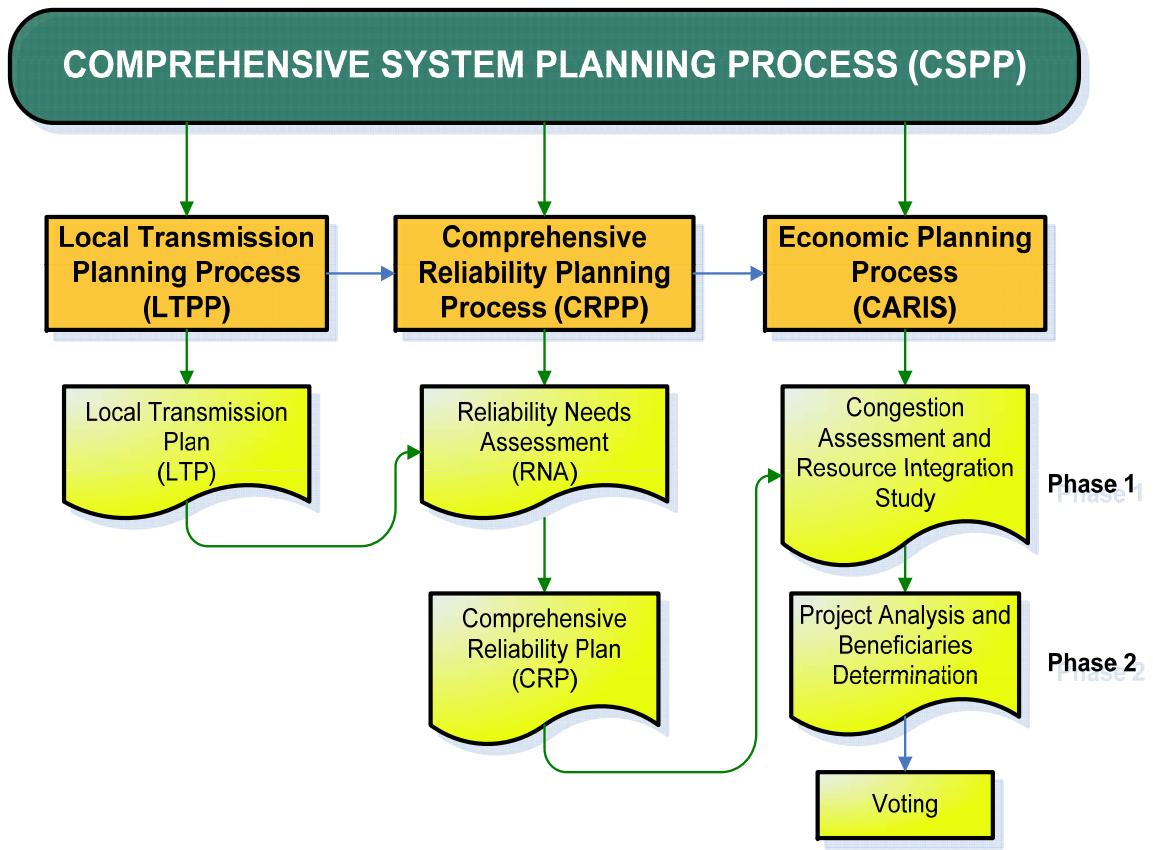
COMPREHENSIVE SYSTEM PLANNING PROCESS (CSPP)

Local Transmission Planning Process (LTPP)

Comprehensive Reliability Planning Process (CRPP)

Economic Planning Process (CARIS)

Local Transmission Plan (LTP)

Reliability Needs Assessment (RNA)

Congestion Assessment and Resource Integration Study

Phase 1

Comprehensive Reliability Plan (CRP)

Project Analysis and Beneficiaries Determination

Phase 2

Voting